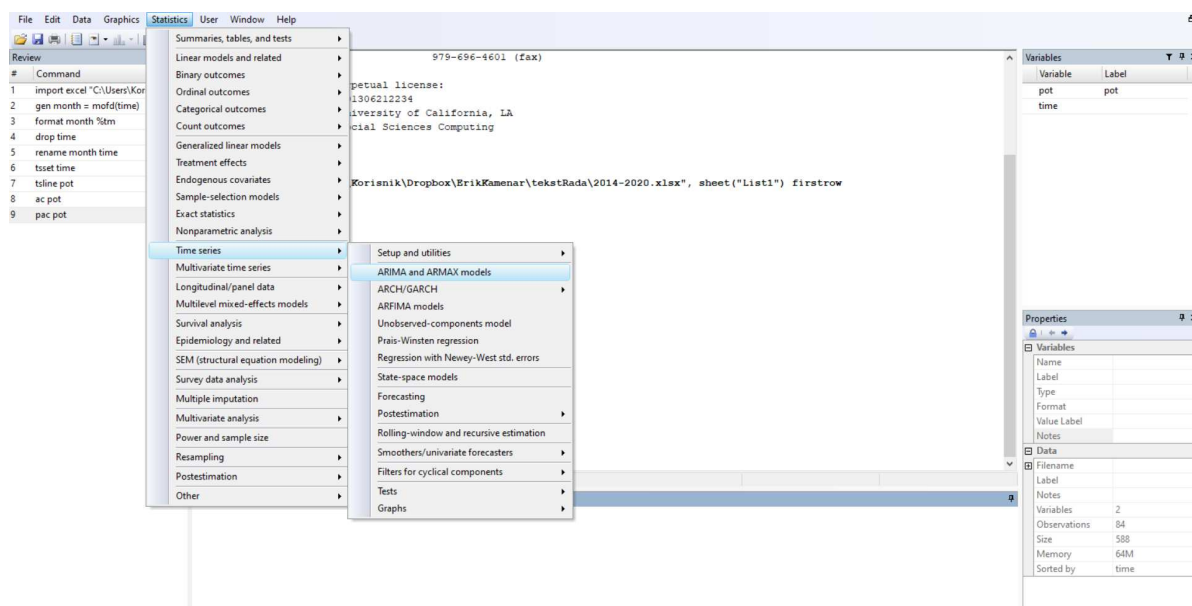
File Edit Data Graphics Statistics User Window Help

Review

| # | Command |
|---|---|
| 1 | import excel "C:\Users\Kor |
| 2 | gen month = mofd(time) |
| 3 | format month %tm |
| 4 | drop time |
| 5 | rename month time |
| 6 | tsset time |
| 7 | tsline pot |
| 8 | ac pot |
| 9 | pac pot |

Summaries, tables, and tests
Linear models and related
Binary outcomes
Ordinal outcomes
Categorical outcomes
Count outcomes
Generalized linear models
Treatment effects
Endogenous covariates
Sample-selection models
Exact statistics
Nonparametric analysis
Time series
Multivariate time series
Longitudinal/panel data
Multilevel mixed-effects models
Survival analysis
Epidemiology and related
SEM (structural equation modeling)
Survey data analysis
Multiple imputation
Multivariate analysis
Power and sample size
Resampling
Postestimation
Other

Setup and utilities
ARIMA and ARMAX models
ARCH/GARCH
ARFIMA models
Unobserved-components model
Prais-Winsten regression
Regression with Newey-West std. errors
State-space models
Forecasting
Postestimation
Rolling-window and recursive estimation
Smoothers/univariate forecasters
Filters for cyclical components
Tests
Graphs

979-696-4601 (fax)

petual license:
1306212234
iversity of California, LA
cial Sciences Computing

Korisnik\Dropbox\ErikKamenar\tekstRada\2014-2020.xlsx", sheet("List1") firstrow

Variables

| Variable | Label |
|---|---|
| pot | pot |
| time | |

Properties

Variables
Name
Label
Type
Format
Value Label
Notes
Data
Filename
Label
Notes
Variables 2
Observations 84
Size 588
Memory 64M
Sorted by time